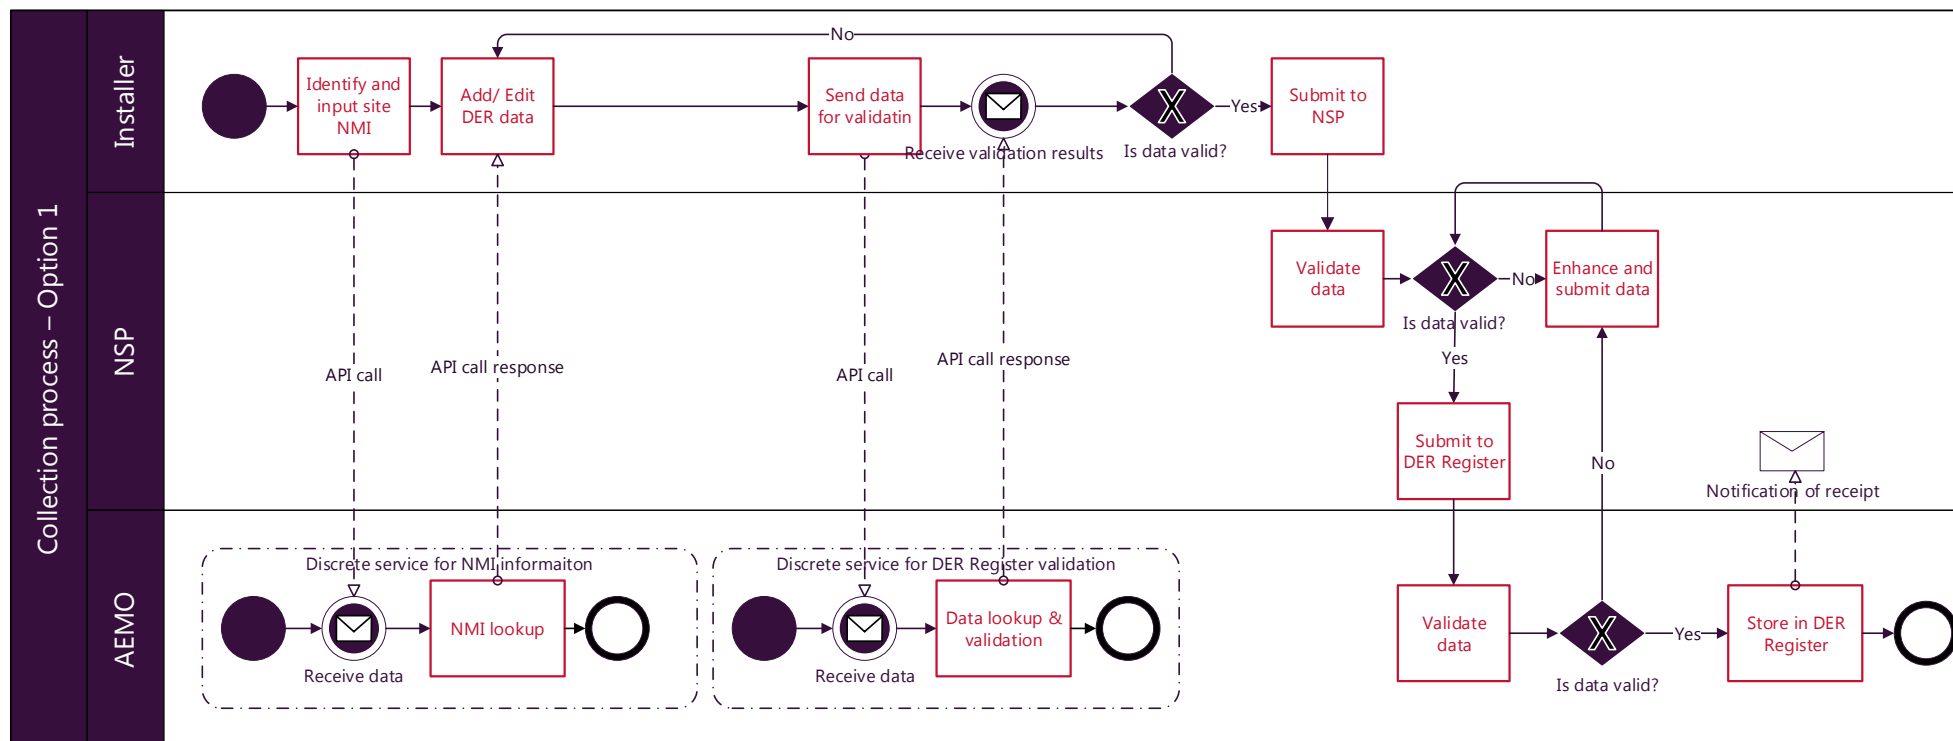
Collection process – Option 1

Installer

Identify and input site NMI

Add/ Edit DER data

No

Send data for validatin

Receive validation results

Is data valid?

Yes

Submit to NSP

NSP

Validate data

Is data valid?

No

Enhance and submit data

Yes

Submit to DER Register

API call

API call response

API call

API call response

No

Notification of receipt

AEMO

Discrete service for NMI informaiton

Receive data

NMI lookup

Discrete service for DER Register validation

Receive data

Data lookup & validation

Validate data

Is data valid?

Yes

Store in DER Register